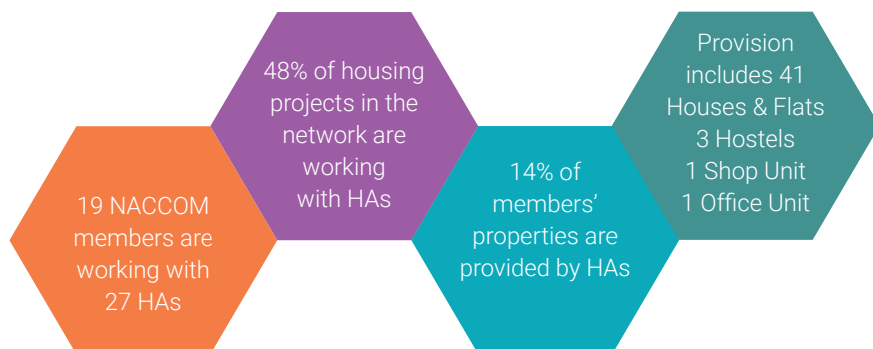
19 NACCOM members are working with 27 HAs

48% of housing projects in the network are working with HAs

14% of members' properties are provided by HAs

Provision includes 41 Houses & Flats
3 Hostels
1 Shop Unit
1 Office Unit